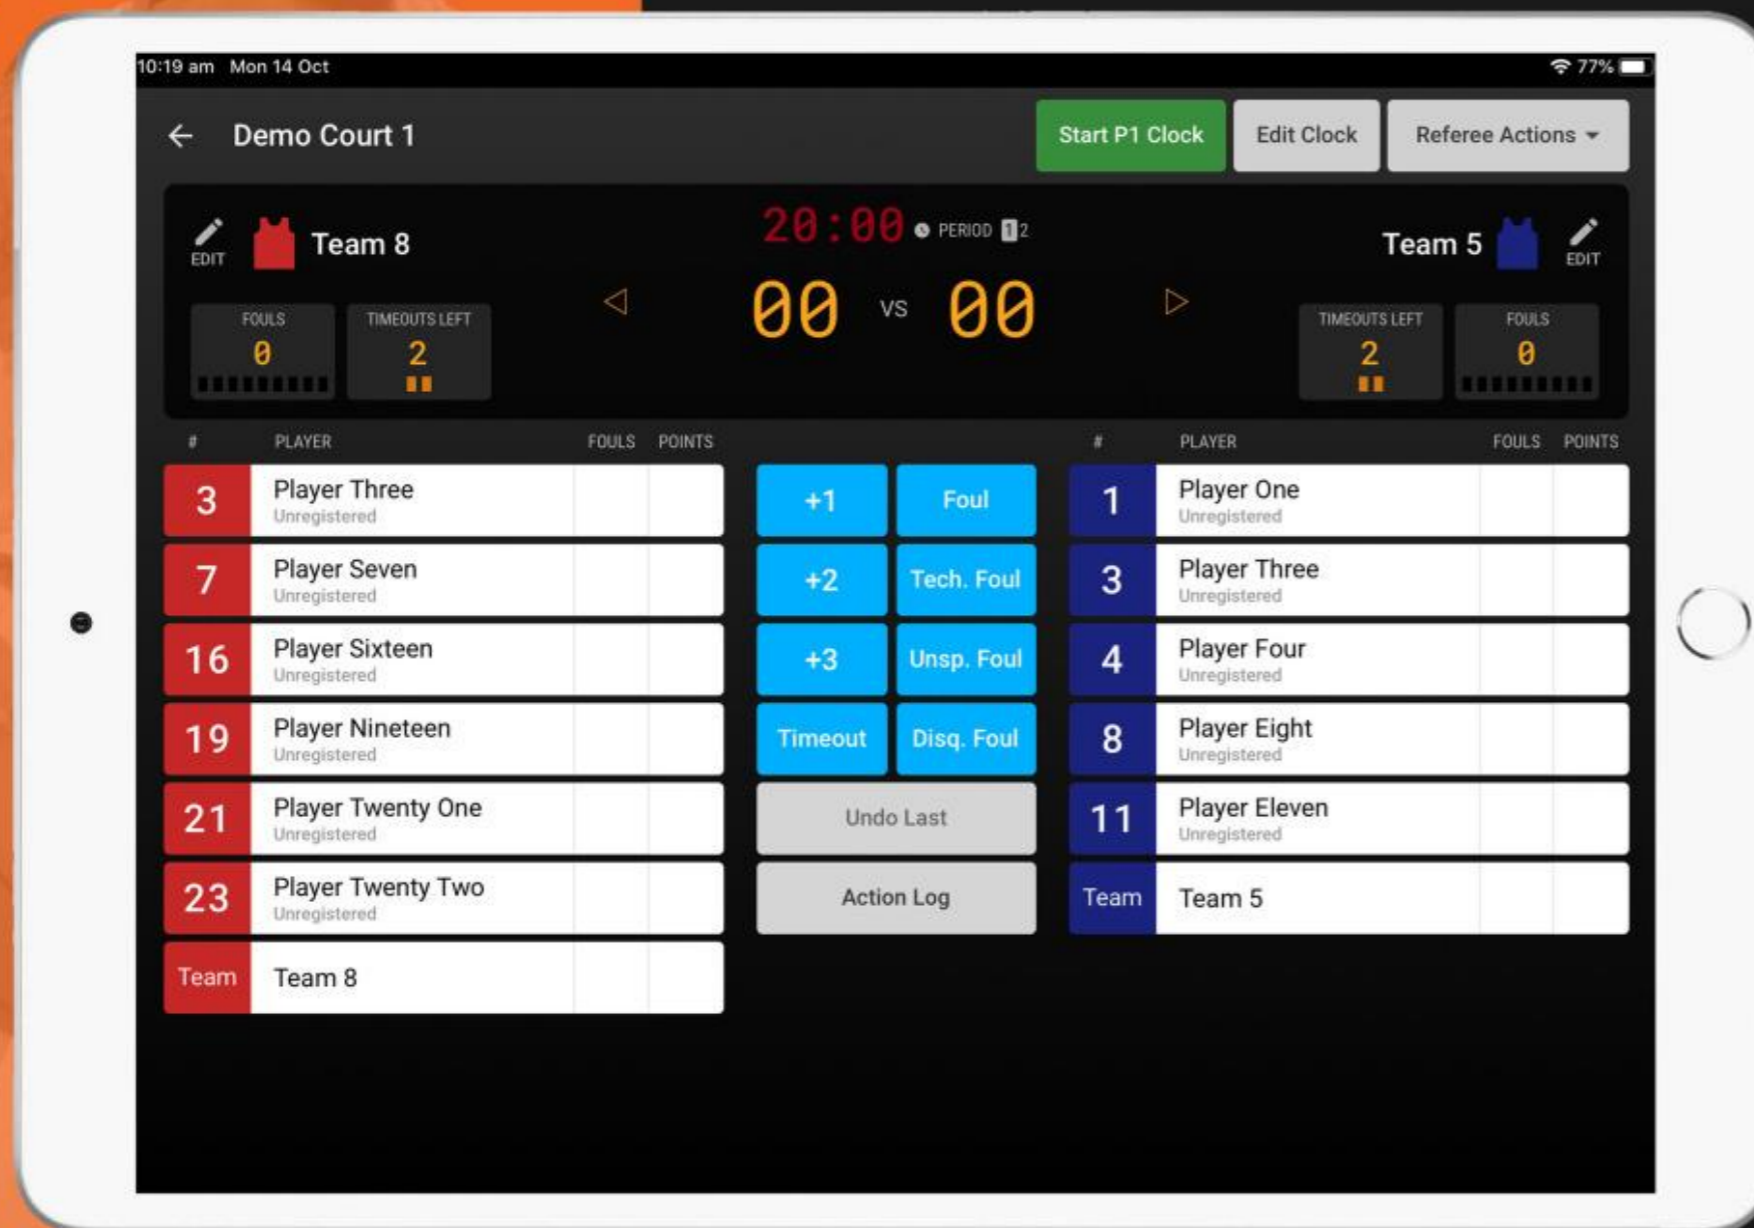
10:19 am Mon 14 Oct

77%

Demo Court 1

Start P1 Clock

Edit Clock

Referee Actions

EDIT

Team 8

20:00

PERIOD 1 2

Team 5

EDIT

FOULS
0

TIMEOUTS LEFT
2

00 VS 00

TIMEOUTS LEFT
2

FOULS
0

| # | PLAYER | FOULS | POINTS |
|---|---|---|---|
| 3 | Player Three Unregistered | | |
| 7 | Player Seven Unregistered | | |
| 16 | Player Sixteen Unregistered | | |
| 19 | Player Nineteen Unregistered | | |
| 21 | Player Twenty One Unregistered | | |
| 23 | Player Twenty Two Unregistered | | |
| Team | Team 8 | | |

+1

Foul

+2

Tech. Foul

+3

Unsp. Foul

Timeout

Disq. Foul

Undo Last

Action Log

| # | PLAYER | FOULS | POINTS |
|---|---|---|---|
| 1 | Player One Unregistered | | |
| 3 | Player Three Unregistered | | |
| 4 | Player Four Unregistered | | |
| 8 | Player Eight Unregistered | | |
| 11 | Player Eleven Unregistered | | |
| Team | Team 5 | | |